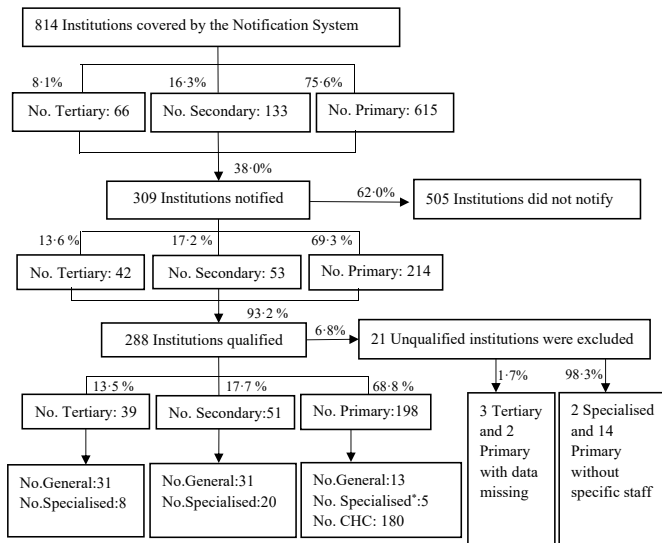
814 Institutions covered by the Notification System

8·1%
16·3%
75·6%

No. Tertiary: 66
No. Secondary: 133
No. Primary: 615

38·0%

309 Institutions notified
62·0%
505 Institutions did not notify

13·6 %
17·2 %
69·3 %

No. Tertiary: 42
No. Secondary: 53
No. Primary: 214

93·2 %

288 Institutions qualified
6·8%
21 Unqualified institutions were excluded

13·5 %
17·7 %
68·8 %
1·7%
98·3%

No. Tertiary: 39
No. Secondary:51
No. Primary:198

3 Tertiary and 2 Primary with data missing

2 Specialised and 14 Primary without specific staff

No.General:31
No.Specialised:8

No.General:31
No.Specialised:20

No.General:13
No. Specialised*:5
No. CHC: 180